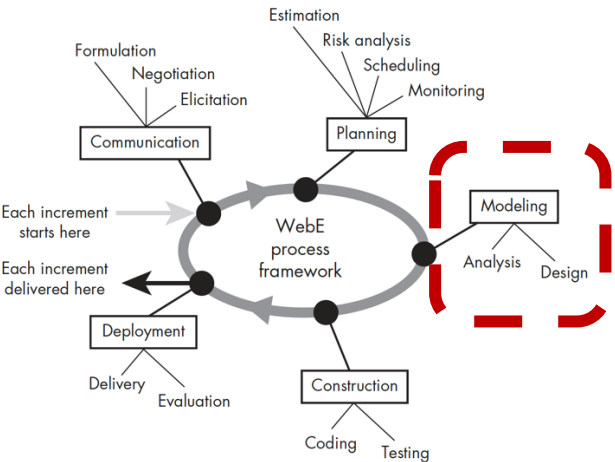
Formulation
Negotiation
Elicitation
Communication

Estimation
Risk analysis
Scheduling
Monitoring
Planning

Each increment starts here

Each increment delivered here

WebE process framework

Modeling
Analysis
Design

Deployment
Delivery
Evaluation

Construction
Coding
Testing